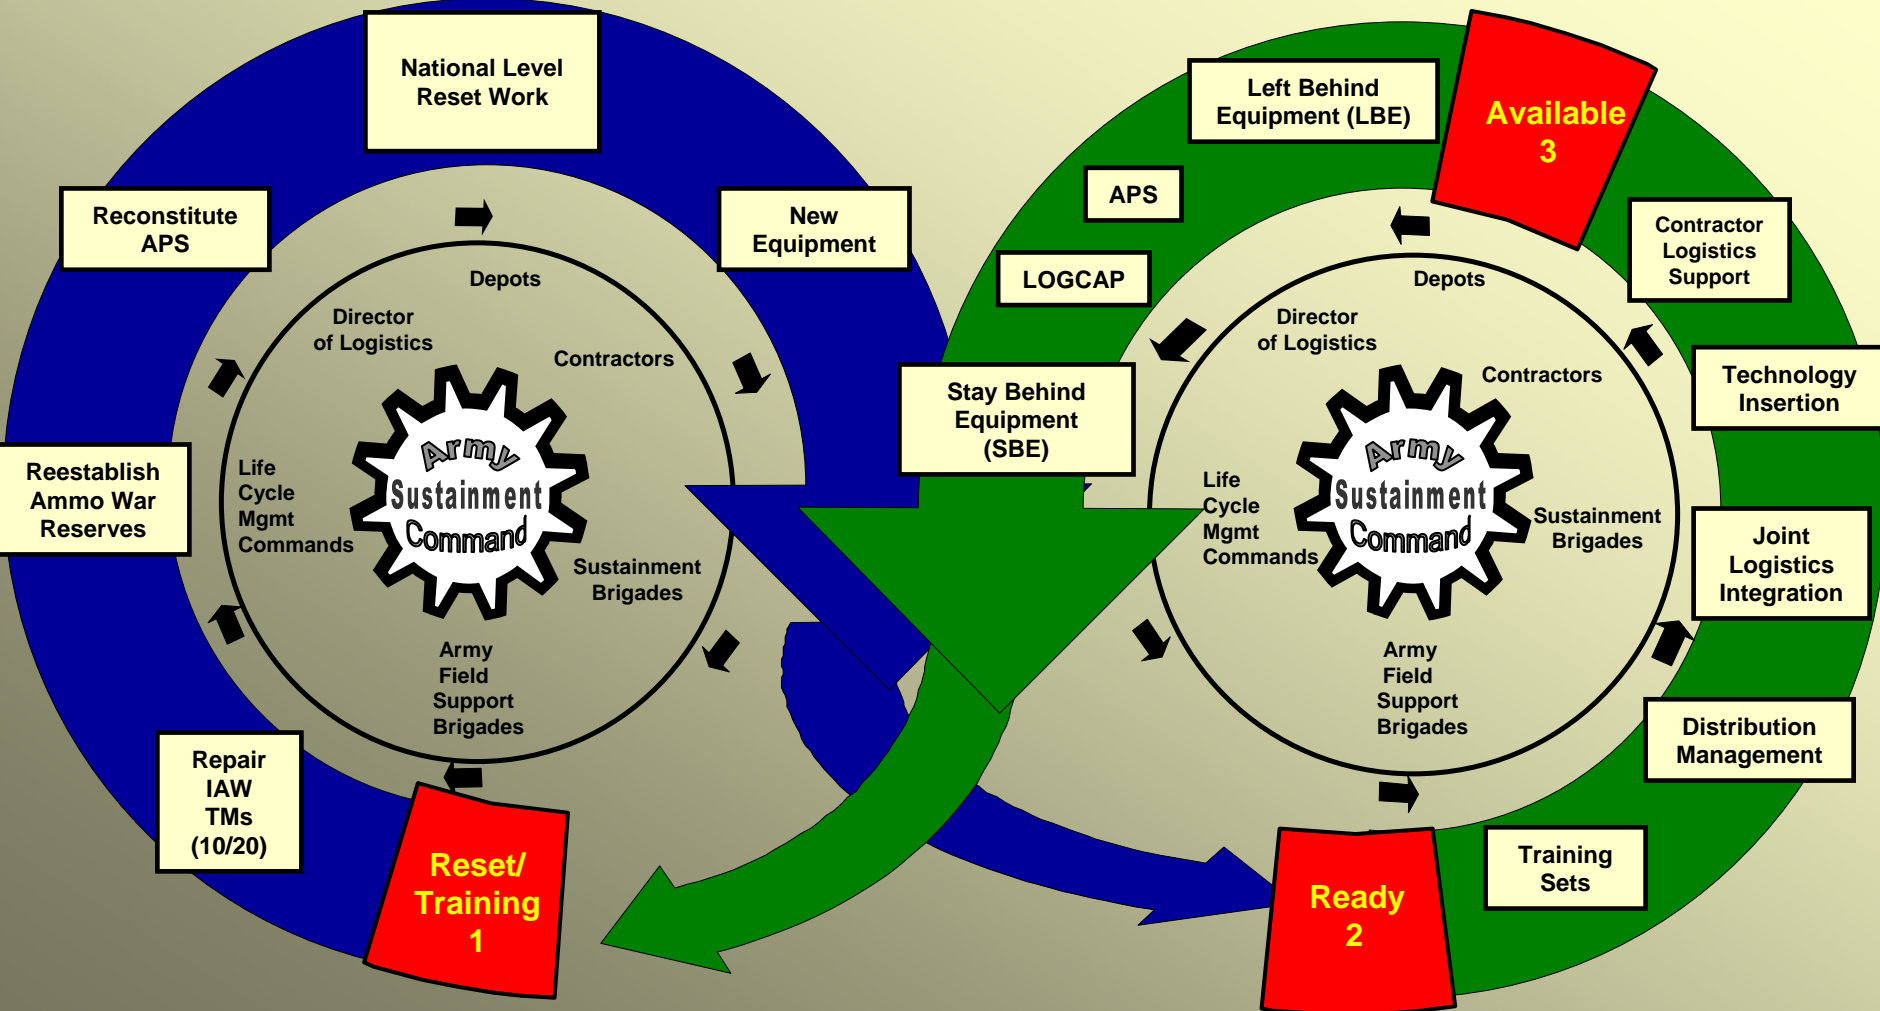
National Level Reset Work

Reconstitute APS

New Equipment

Depots

Director of Logistics

Contractors

Army Sustainment Command

Life Cycle Mgmt Commands

Sustainment Brigades

Army Field Support Brigades

Reestablish Ammo War Reserves

Repair IAW TMs (10/20)

Reset/ Training 1

Left Behind Equipment (LBE)

Available 3

APS

LOGCAP

Contractor Logistics Support

Technology Insertion

Stay Behind Equipment (SBE)

Depots

Director of Logistics

Contractors

Army Sustainment Command

Life Cycle Mgmt Commands

Sustainment Brigades

Army Field Support Brigades

Joint Logistics Integration

Distribution Management

Training Sets

Ready 2